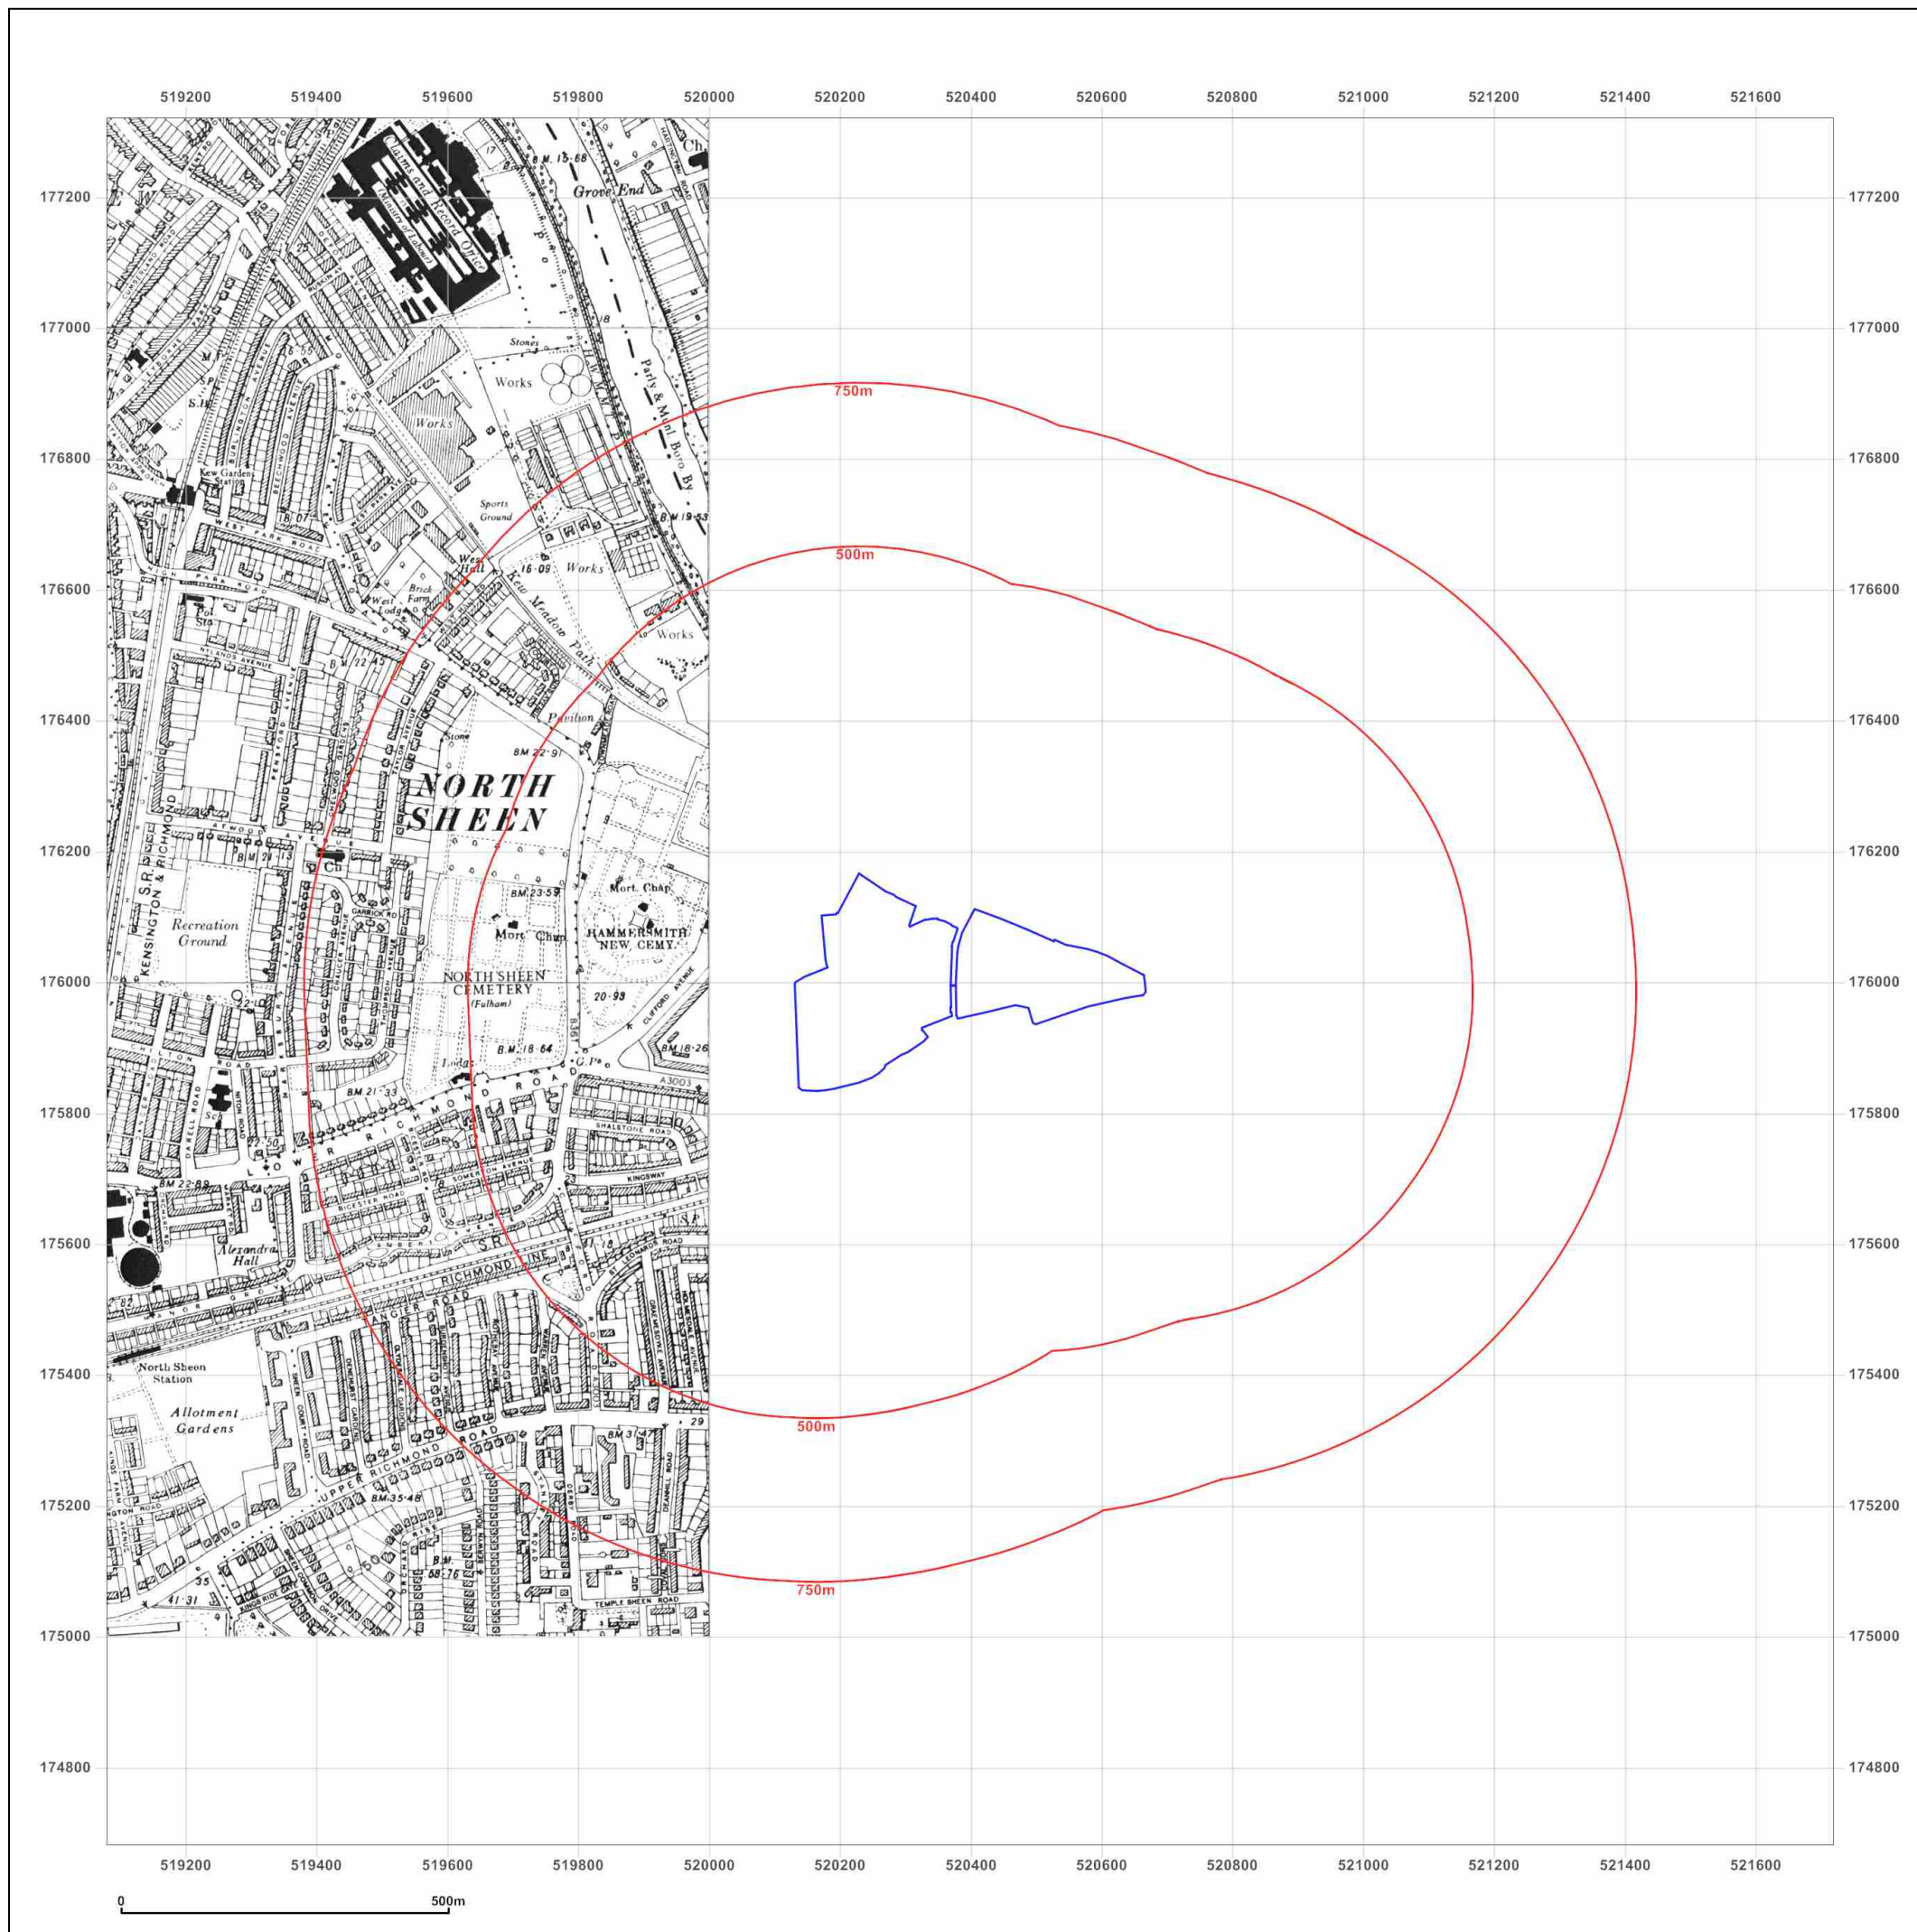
519200 519400 519600 519800 520000 520200 520400 520600 520800 521000 521200 521400 521600

177200
177000
176800
176600
176400
176200
176000
175800
175600
175400
175200
175000
174800

Claims and Record Office (Ministry of Labour)
Grove End
B.M. 15·68
Ch
Stones
Works
Works
Party & M. Boro. By
Sports Ground
B.M. 19·53
Kew Gardens Station
WEST PARK ROAD
West Hall
16·09
Works
Brick Farm
West Lodge
Kew Meadow Path
Works
Pol Sta
NYLANDS AVENUE
B.M. 22·45
Pavilion
Stone
BM 22·91
NORTH SHEEN
ATWOOD AVENUE
B.M. 21·13
Ch
BM 23·59
Mort. Chap.
Mort. Chap.
HAMMERSMITH NEW CEMY.
KENSINGTON & RICHMOND S.R.
Recreation Ground
NORTH SHEEN CEMETERY (Fulham)
20·93
CLIFFORD AVENUE
B.M. 18·64
BM 18·26
Lodge
A3003
BM 21·33
LOWER RICHMOND ROAD
SHALSTONE ROAD
KINGSWAY
BM 22·89
Alexandra Hall
RICHMOND LINE
S.R.
North Sheen Station
Allotment Gardens
UPPER RICHMOND ROAD
BM 35·48
BM 31·47
B.M. 68·76
TEMPLE SHEEN ROAD
41·31
35
29

750m
500m
500m
750m

519200 519400 519600 519800 520000 520200 520400 520600 520800 521000 521200 521400 521600

0 500m